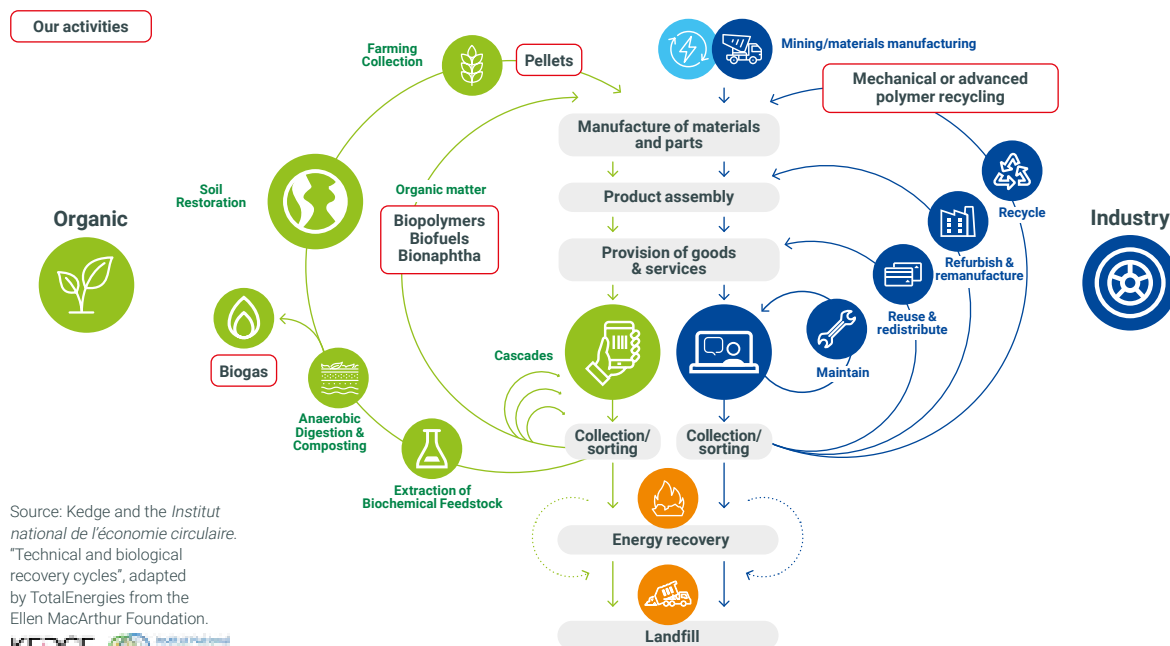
Our activities

Farming Collection

Pellets

Mining/materials manufacturing

Mechanical or advanced polymer recycling

Manufacture of materials and parts

Soil Restoration

Organic matter

Product assembly

Recycle

Organic

Biopolymers
Biofuels
Bionaphtha

Industry

Refurbish & remanufacture

Provision of goods & services

Reuse & redistribute

Maintain

Biogas

Cascades

Anaerobic Digestion & Composting

Collection/ sorting

Collection/ sorting

Extraction of Biochemical Feedstock

Source: Kedge and the *Institut national de l'économie circulaire*. "Technical and biological recovery cycles", adapted by TotalEnergies from the Ellen MacArthur Foundation.

Energy recovery

Landfill

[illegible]